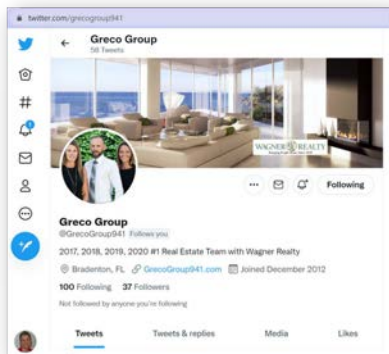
twitter.com/grecogroup941

Greco Group
56 Tweets

WAGNER REALTY

Following

Greco Group
@GrecoGroup941 Follows you

2017, 2018, 2019, 2020 #1 Real Estate Team with Wagner Realty

Bradenton, FL GrecoGroup941.com Joined December 2012

100 Following 37 Followers

Not followed by anyone you're following

Tweets Tweets & replies Media Likes